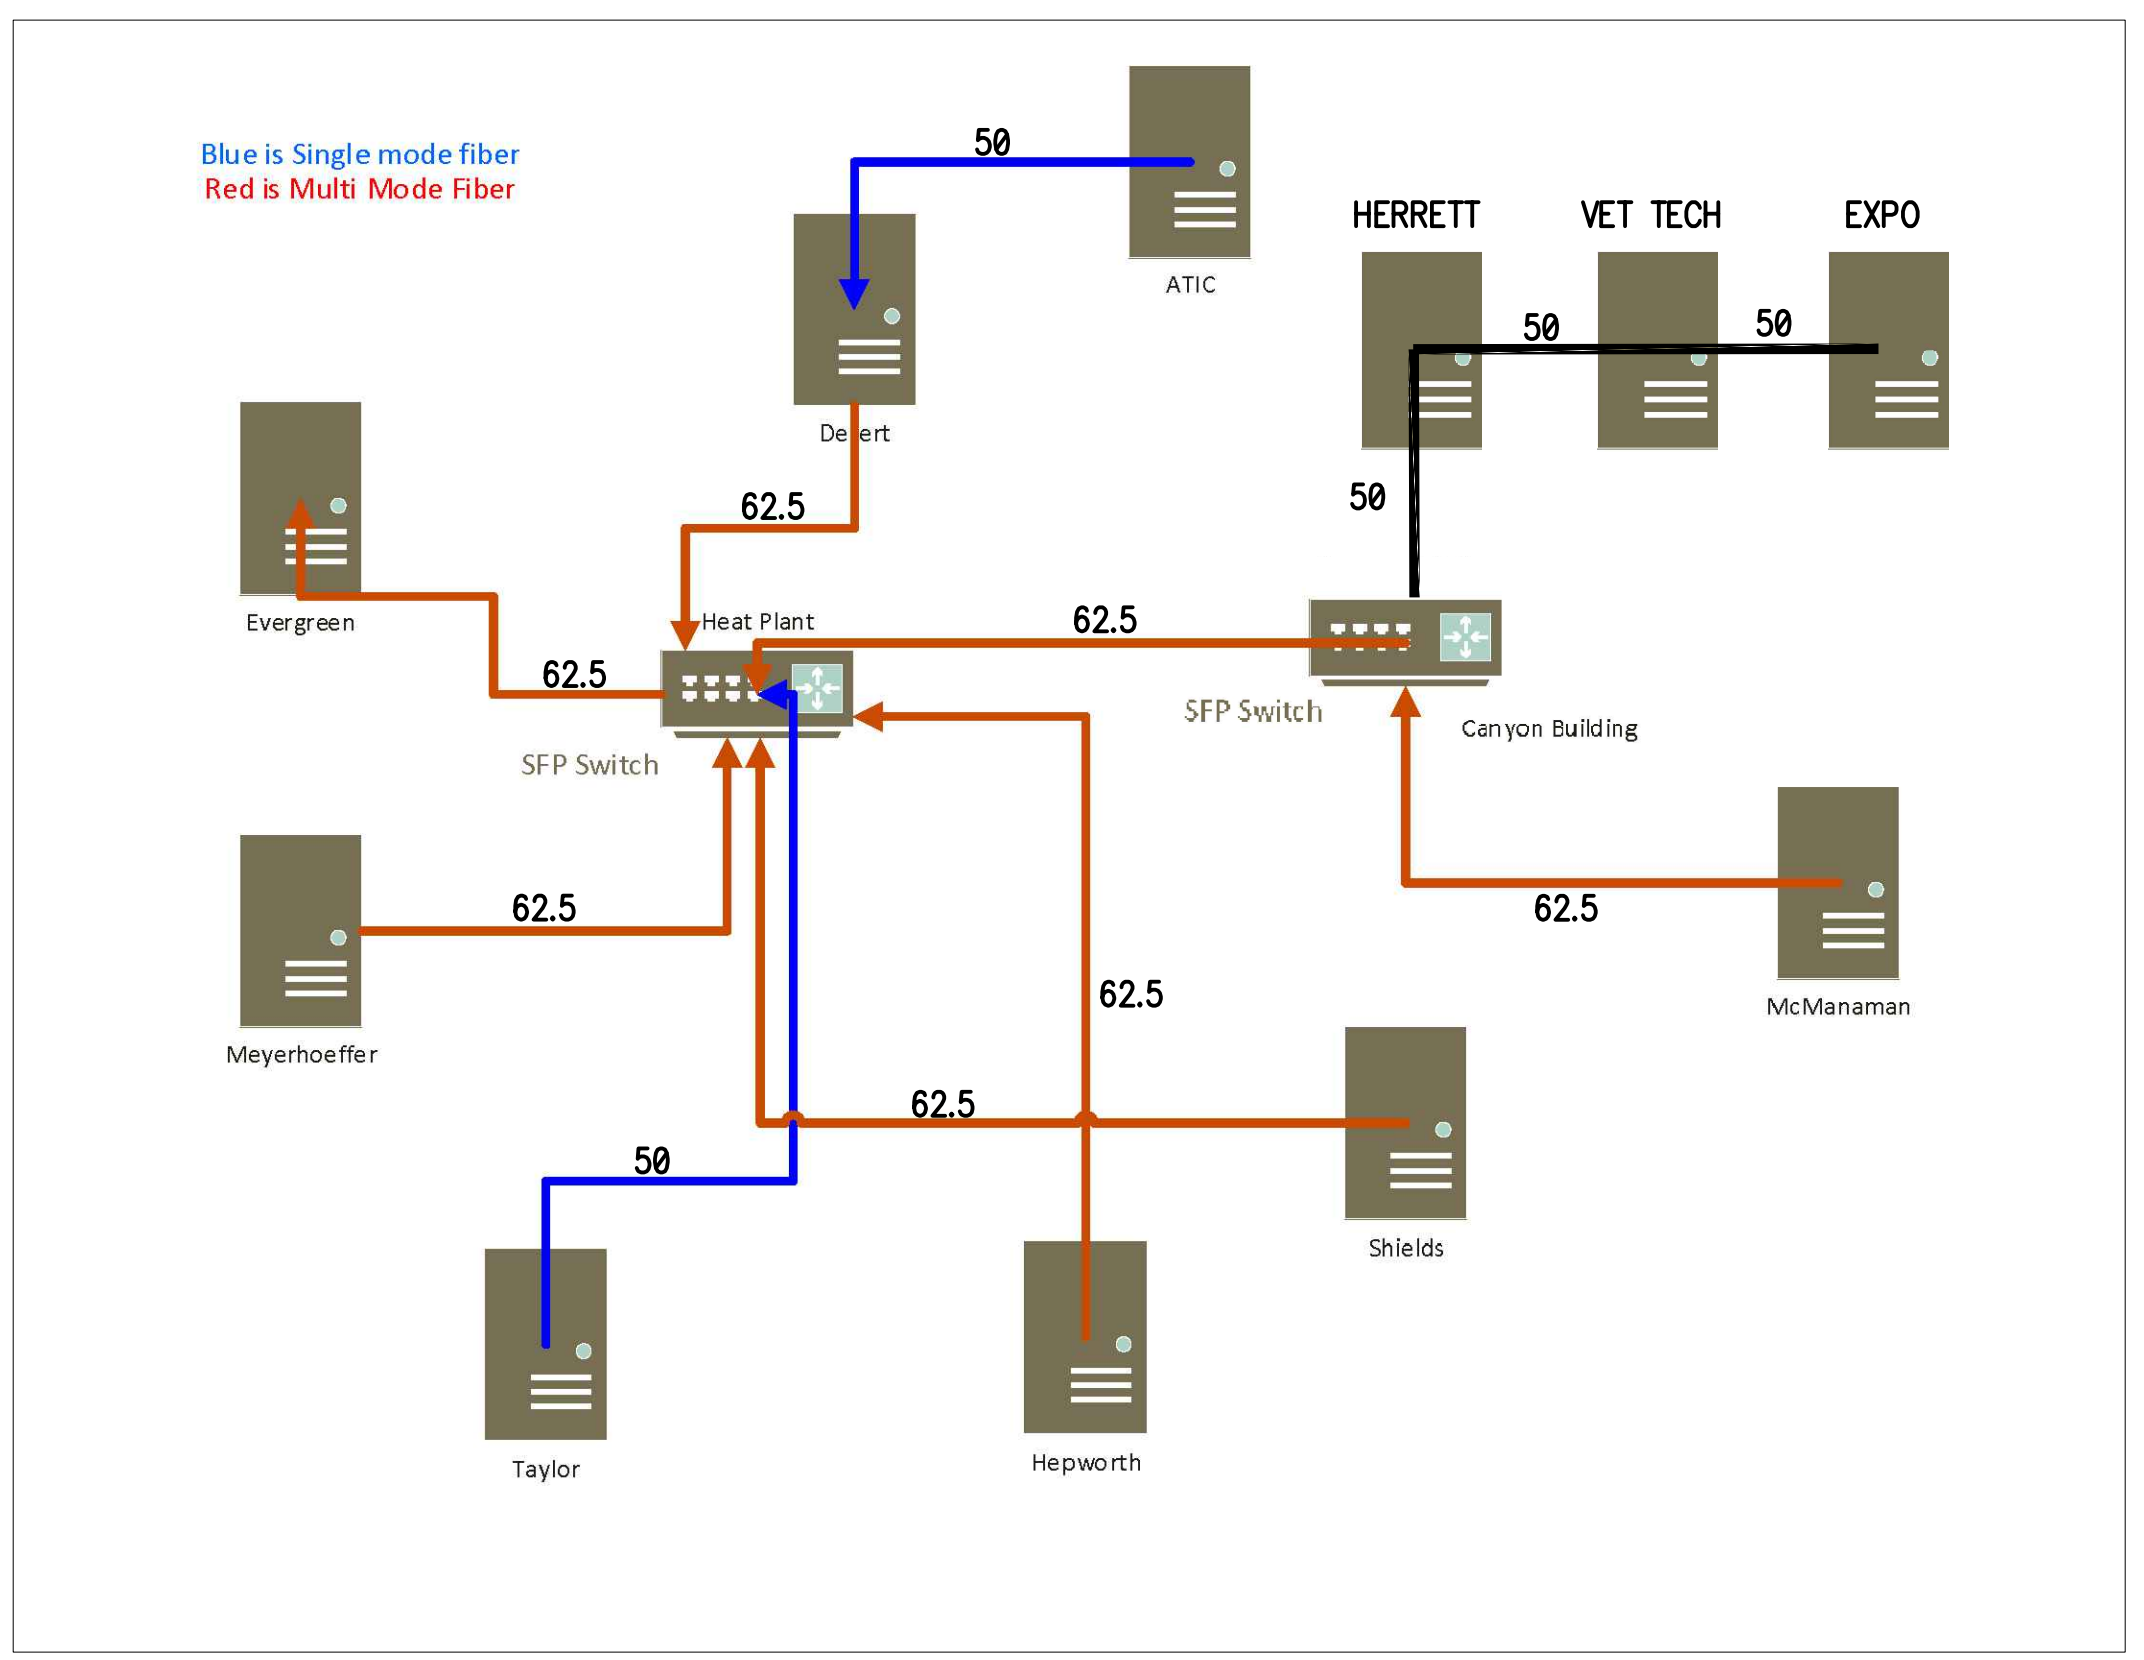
Blue is Single mode fiber
Red is Multi Mode Fiber

50

ATIC

HERRETT

VET TECH

EXPO

50

50

De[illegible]ert

50

62.5

Evergreen

Heat Plant

62.5

62.5

SFP Switch

Canyon Building

SFP Switch

62.5

Meyerhoeffer

62.5

McManaman

62.5

62.5

50

Shields

Taylor

Hepworth